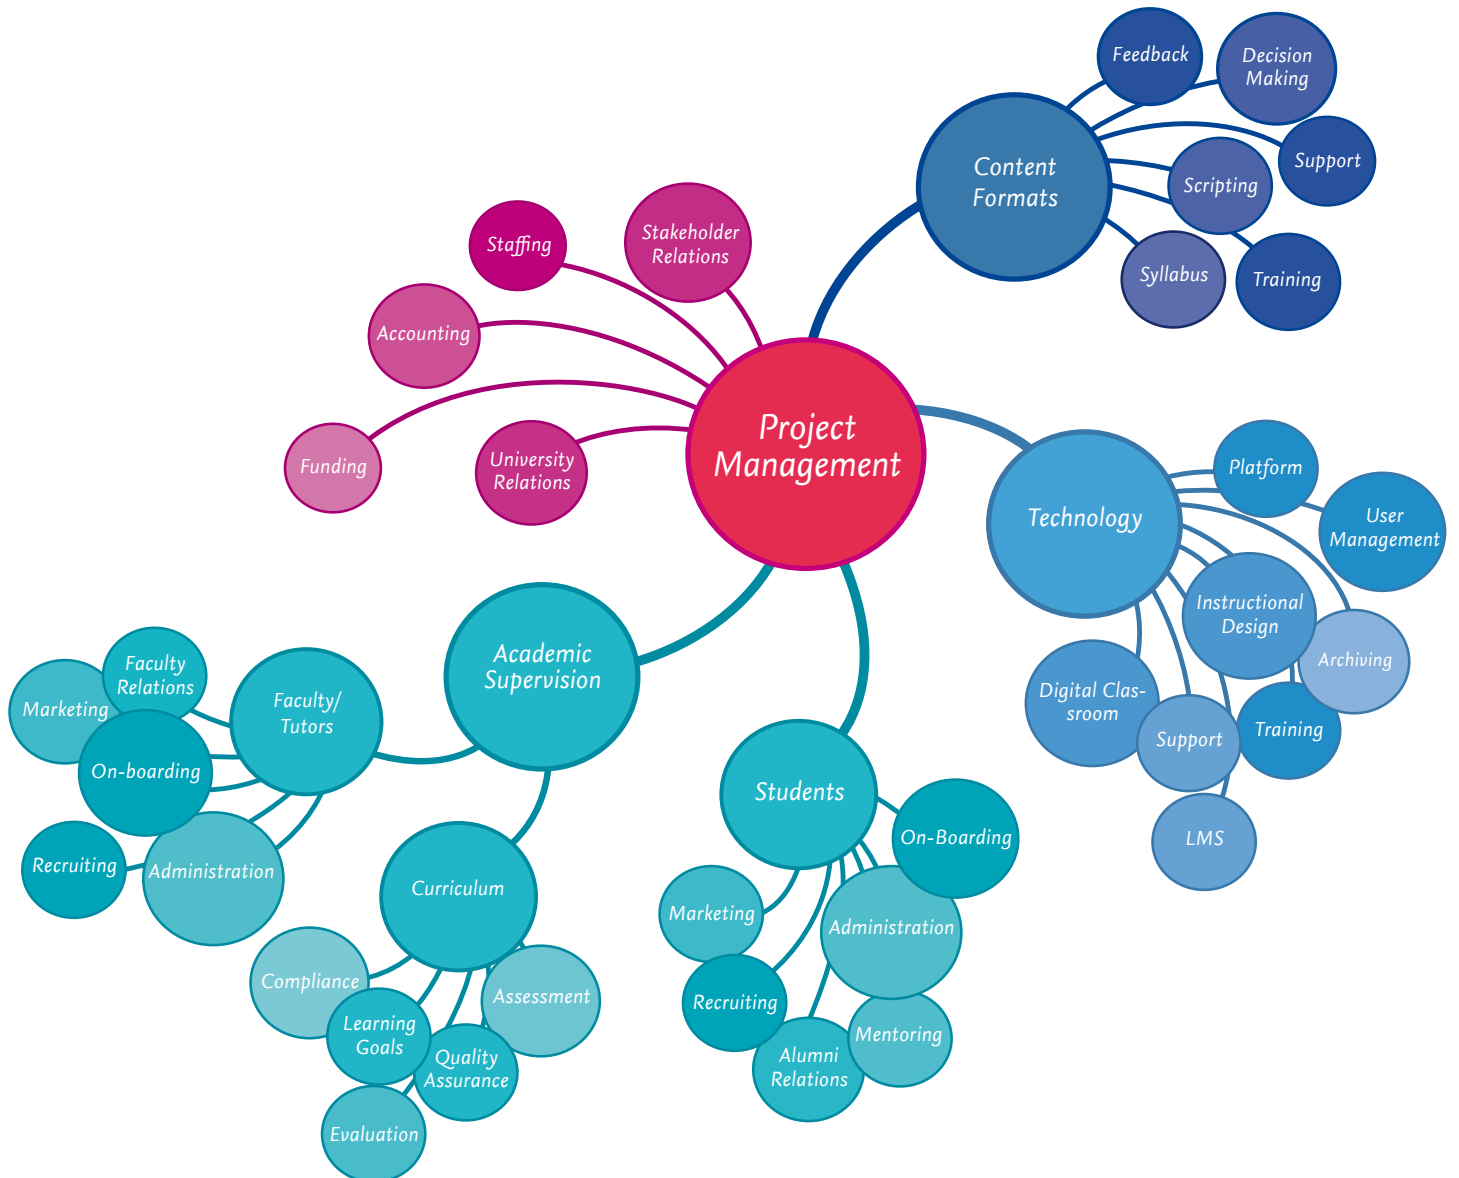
Project Management

Staffing
Stakeholder Relations
Accounting
Funding
University Relations

Content Formats
Feedback
Decision Making
Support
Scripting
Syllabus
Training

Technology
Platform
User Management
Instructional Design
Archiving
Digital Classroom
Support
Training
LMS

Academic Supervision
Faculty/ Tutors
Faculty Relations
Marketing
On-boarding
Recruiting
Administration
Curriculum
Compliance
Learning Goals
Quality Assurance
Assessment
Evaluation

Students
On-Boarding
Marketing
Administration
Recruiting
Mentoring
Alumni Relations